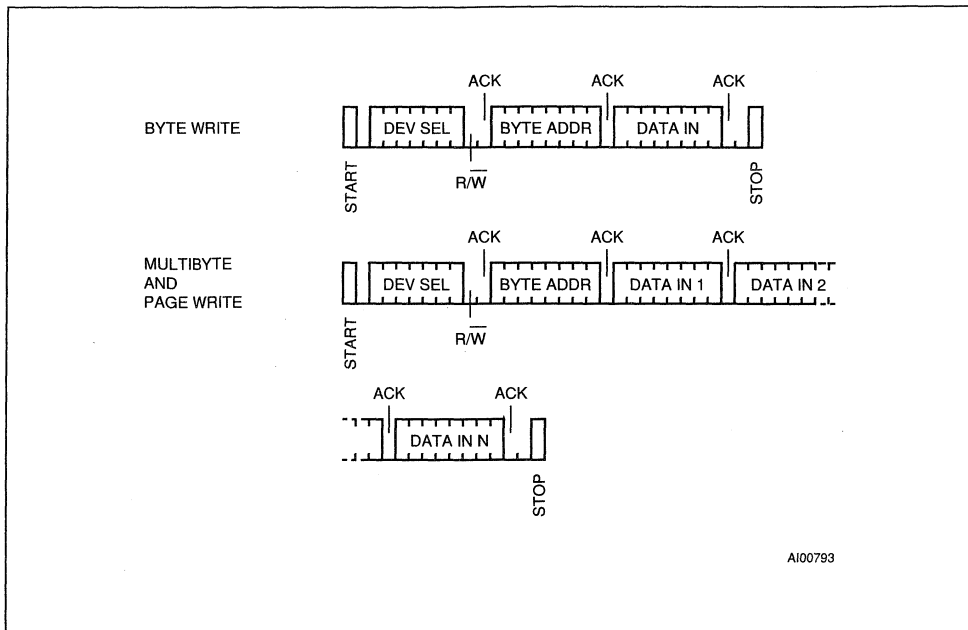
BYTE WRITE

ACK ACK ACK

DEV SEL BYTE ADDR DATA IN

START $R/\overline{W}$ STOP

MULTIBYTE AND PAGE WRITE

ACK ACK ACK

DEV SEL BYTE ADDR DATA IN 1 DATA IN 2

START $R/\overline{W}$

ACK ACK

DATA IN N

STOP

AI00793